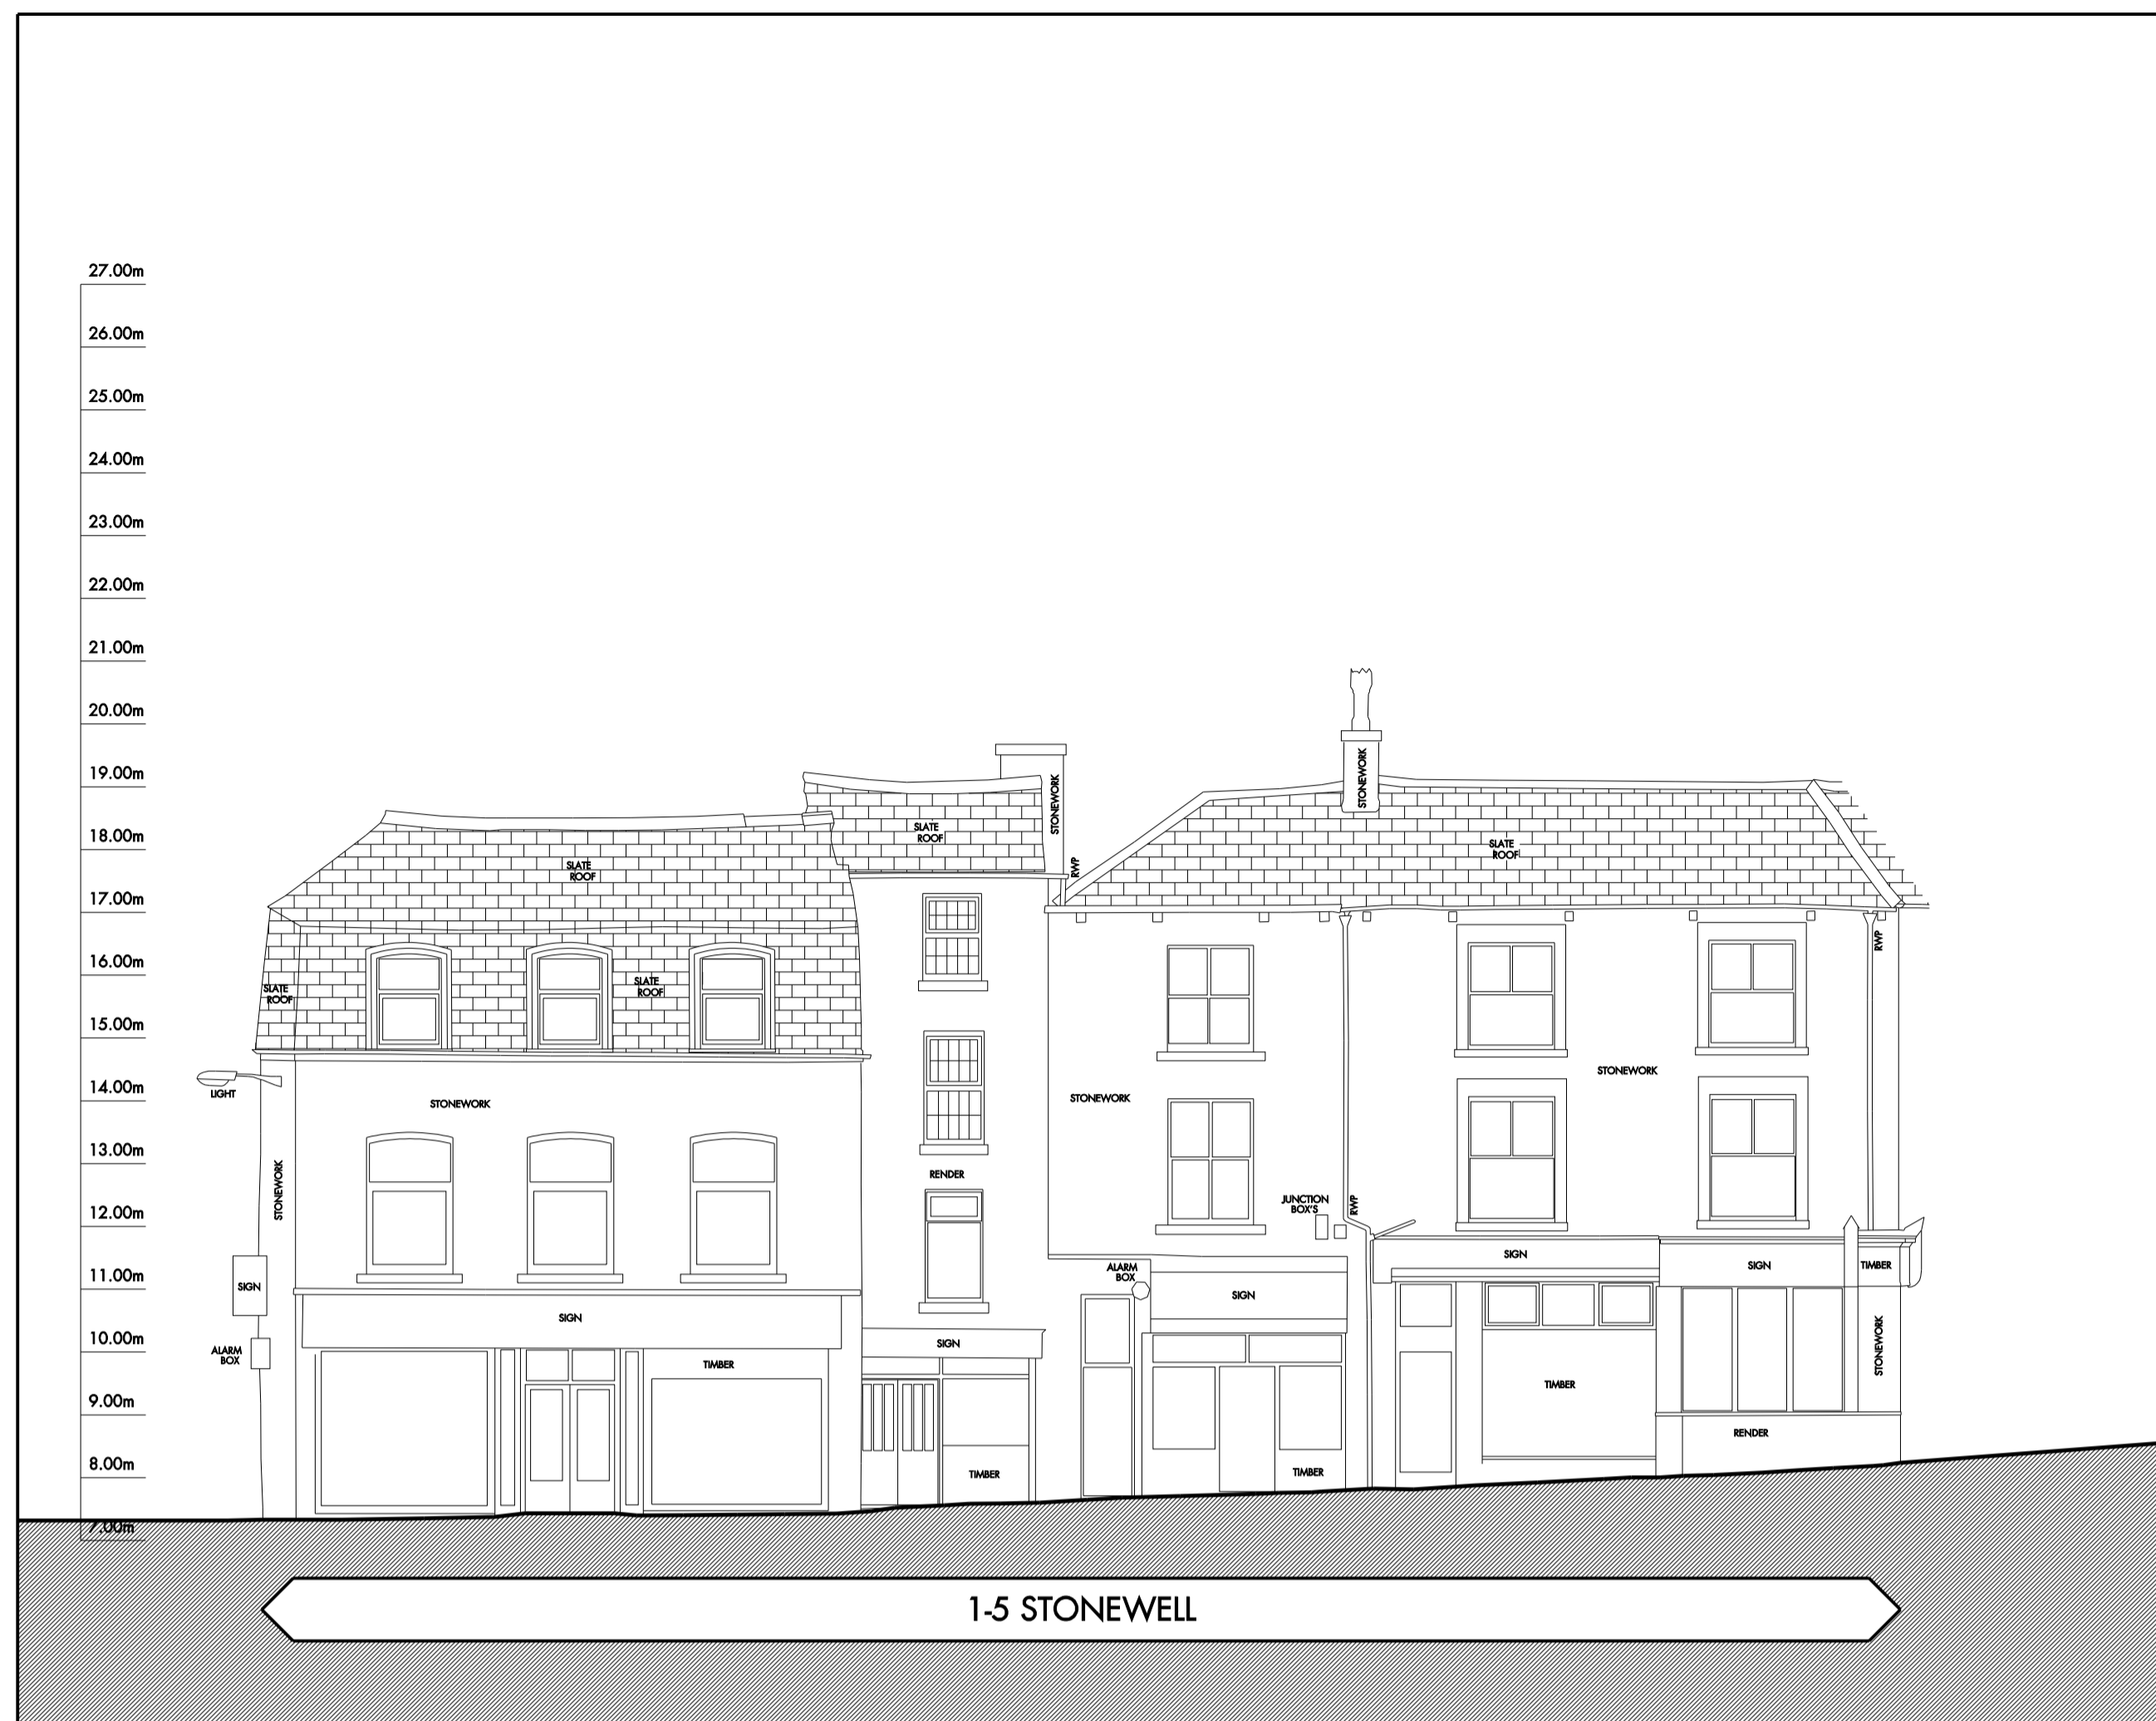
27.00m
26.00m
25.00m
24.00m
23.00m
22.00m
21.00m
20.00m
19.00m
18.00m
17.00m
16.00m
15.00m
14.00m
13.00m
12.00m
11.00m
10.00m
9.00m
8.00m
7.00m

SLATE ROOF
SLATE ROOF
SLATE ROOF
SLATE ROOF
STONEWORK
RWP
STONEWORK
SLATE ROOF
RWP
LIGHT
STONEWORK
STONEWORK
RENDER
STONEWORK
STONEWORK
JUNCTION BOX'S
RWP
SIGN
SIGN
ALARM BOX
ALARM BOX
SIGN
SIGN
SIGN
SIGN
TIMBER
TIMBER
TIMBER
TIMBER
TIMBER
STONEWORK
RENDER

1-5 STONEWELL